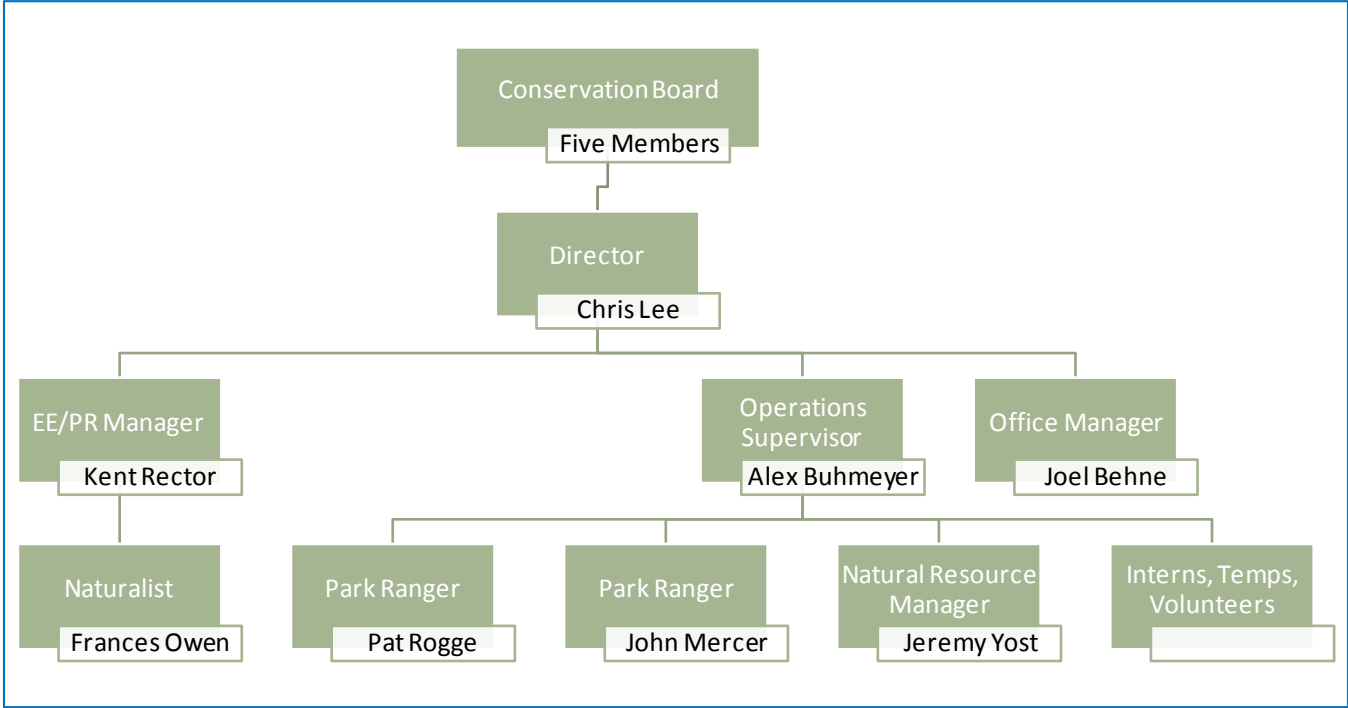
Conservation Board
Five Members

Director
Chris Lee

EE/PR Manager
Kent Rector

Operations Supervisor
Alex Buhmeyer

Office Manager
Joel Behne

Naturalist
Frances Owen

Park Ranger
Pat Rogge

Park Ranger
John Mercer

Natural Resource Manager
Jeremy Yost

Interns, Temps, Volunteers